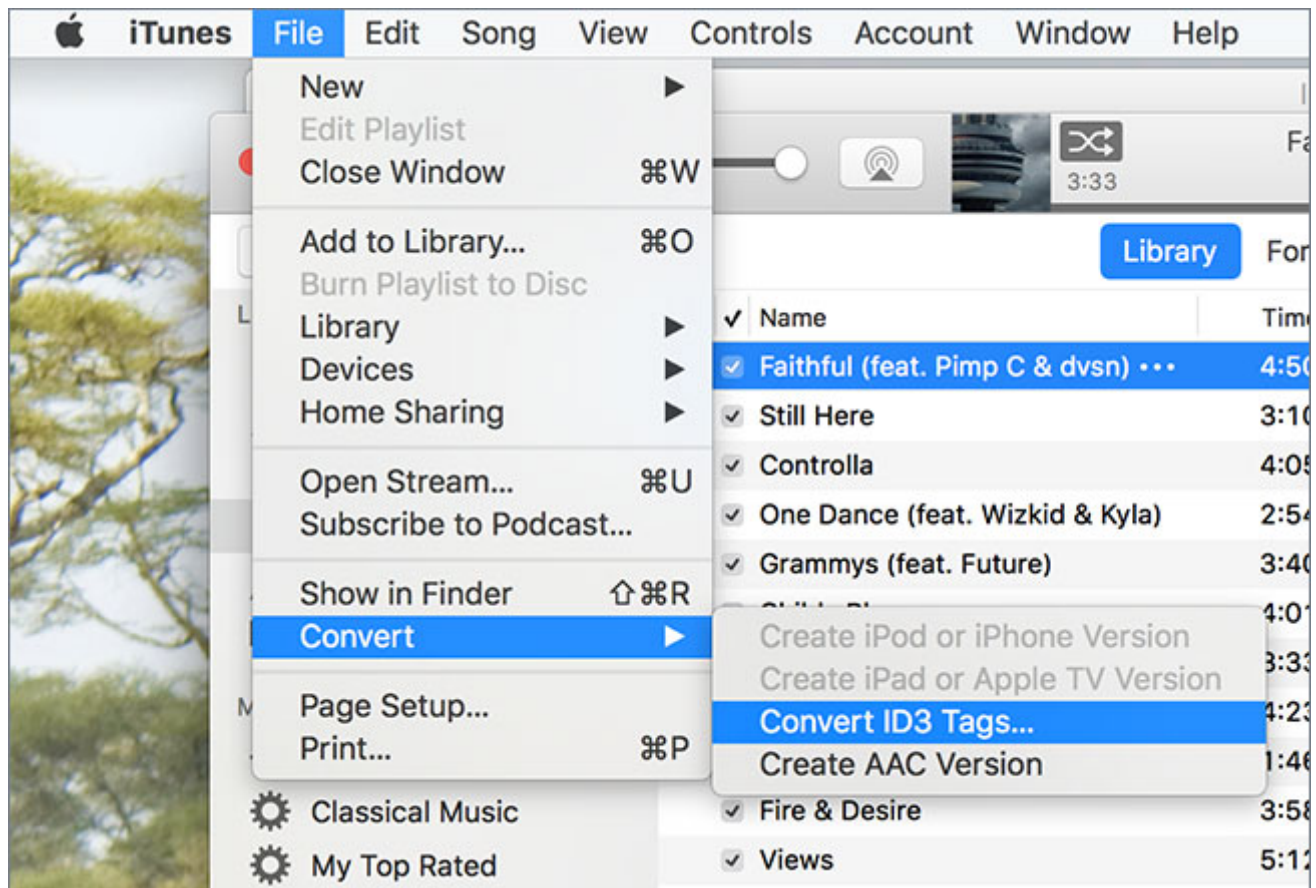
iTunes File Edit Song View Controls Account Window Help

New ▶
Edit Playlist
Close Window ⌘W

Add to Library... ⌘O
Burn Playlist to Disc
Library ▶
Devices ▶
Home Sharing ▶

Open Stream... ⌘U
Subscribe to Podcast...

Show in Finder ⇧⌘R
Convert ▶

Page Setup...
Print... ⌘P

3:33
Fa

Library For

✓ Name Tim

Faithful (feat. Pimp C & dvsn) ••• 4:5
Still Here 3:1
Controlla 4:0
One Dance (feat. Wizkid & Kyla) 2:5
Grammys (feat. Future) 3:4
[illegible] 4:0
3:3
4:2
1:4
Fire & Desire 3:5
Views 5:1

Create iPod or iPhone Version
Create iPad or Apple TV Version
Convert ID3 Tags...
Create AAC Version

Classical Music
My Top Rated